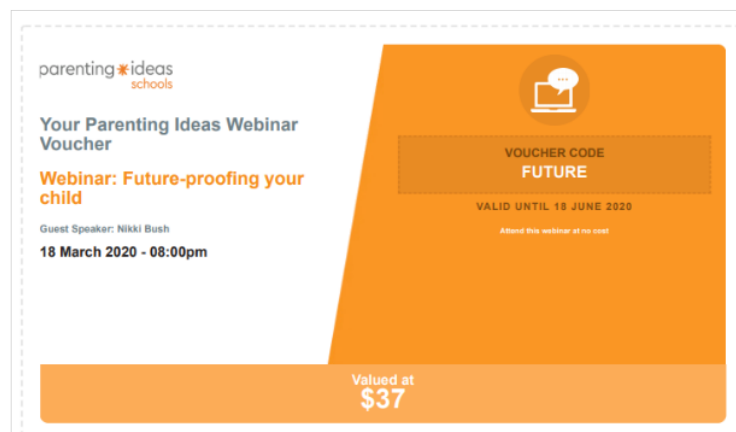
parenting ideas
schools

Your Parenting Ideas Webinar Voucher

Webinar: Future-proofing your child

Guest Speaker: Nikki Bush

18 March 2020 - 08:00pm

VOUCHER CODE
FUTURE

VALID UNTIL 18 JUNE 2020

Attend this webinar at no cost

Valued at
$37